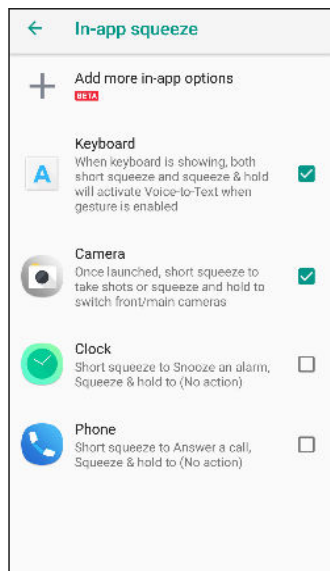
In-app squeeze

Add more in-app options
BETA

Keyboard
When keyboard is showing, both short squeeze and squeeze & hold will activate Voice-to-Text when gesture is enabled

Camera
Once launched, short squeeze to take shots or squeeze and hold to switch front/main cameras

Clock
Short squeeze to Snooze an alarm, Squeeze & hold to (No action)

Phone
Short squeeze to Answer a call, Squeeze & hold to (No action)